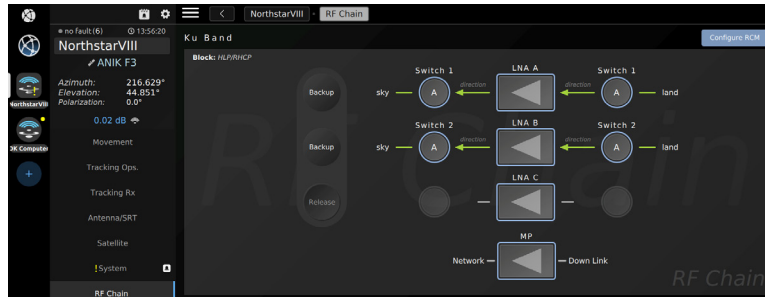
no fault (6) 13:56:20
NorthstarVIII
ANIK F3
Azimuth: 216.629°
Elevation: 44.851°
Polarization: 0.0°
0.02 dB
Movement
Tracking Ops.
Tracking Rx
Antenna/SRT
Satellite
! System
RF Chain
NorthstarVIII
OK Computer
+

NorthstarVIII RF Chain
Configure RCM
Ku Band
Block: HLP/RHCP
Backup
Backup
Release
Switch 1
LNA A
Switch 1
sky
A
direction
direction
A
land
Switch 2
LNA B
Switch 2
sky
A
direction
direction
A
land
LNA C
MP
Network
Down Link
RF Chain